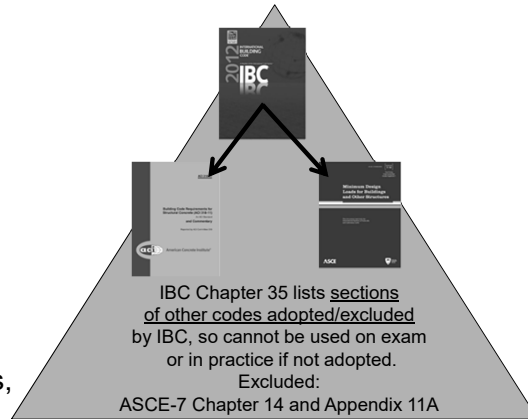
2012 INTERNATIONAL BUILDING CODE

IBC

Building Code Requirements for Structural Concrete (ACI 318-11) and Commentary

aci American Concrete Institute

Minimum Design Loads for Buildings and Other Structures

ASCE

IBC Chapter 35 lists sections of other codes adopted/excluded by IBC, so cannot be used on exam or in practice if not adopted.
Excluded:
ASCE-7 Chapter 14 and Appendix 11A

s,